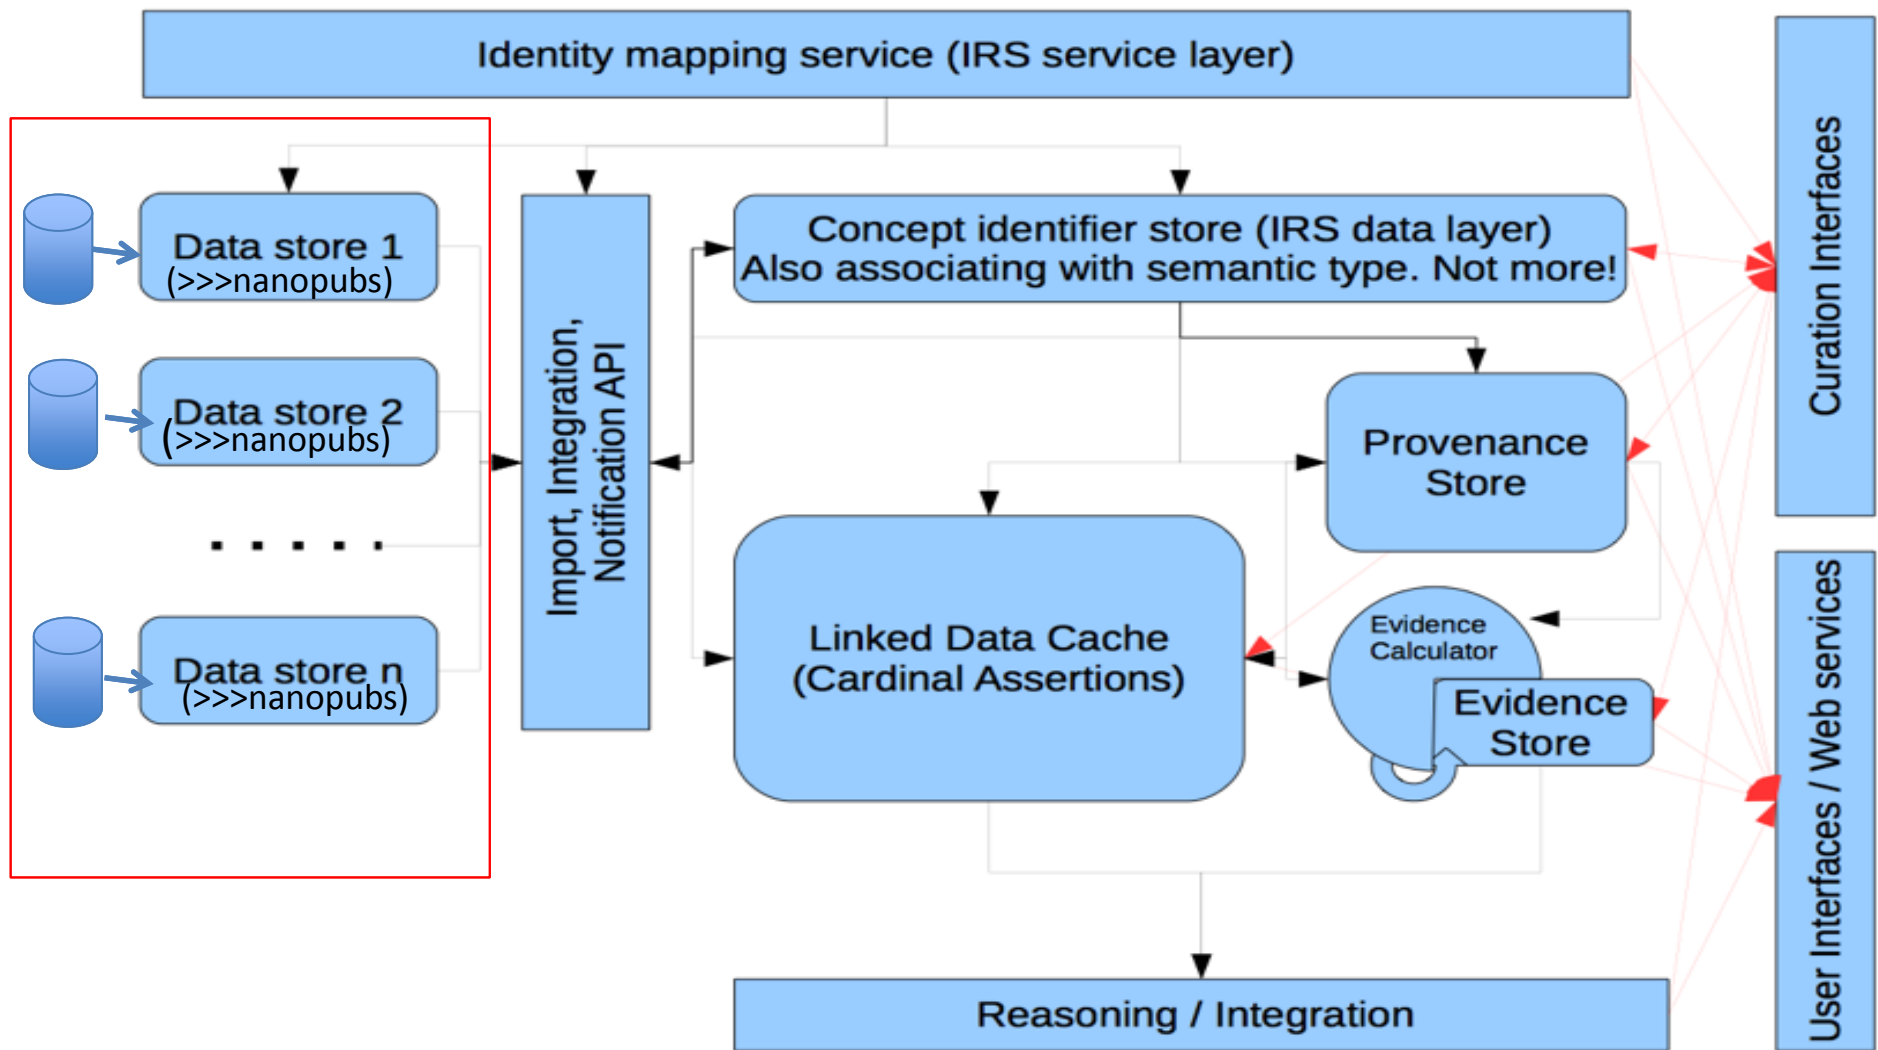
Identity mapping service (IRS service layer)

Data store 1
(>>>nanopubs)

Data store 2
(>>>nanopubs)

. . . . .

Data store n
(>>>nanopubs)

Import, Integration, Notification API

Concept identifier store (IRS data layer)
Also associating with semantic type. Not more!

Provenance Store

Linked Data Cache
(Cardinal Assertions)

Evidence Calculator

Evidence Store

Reasoning / Integration

Curation Interfaces

User Interfaces / Web services